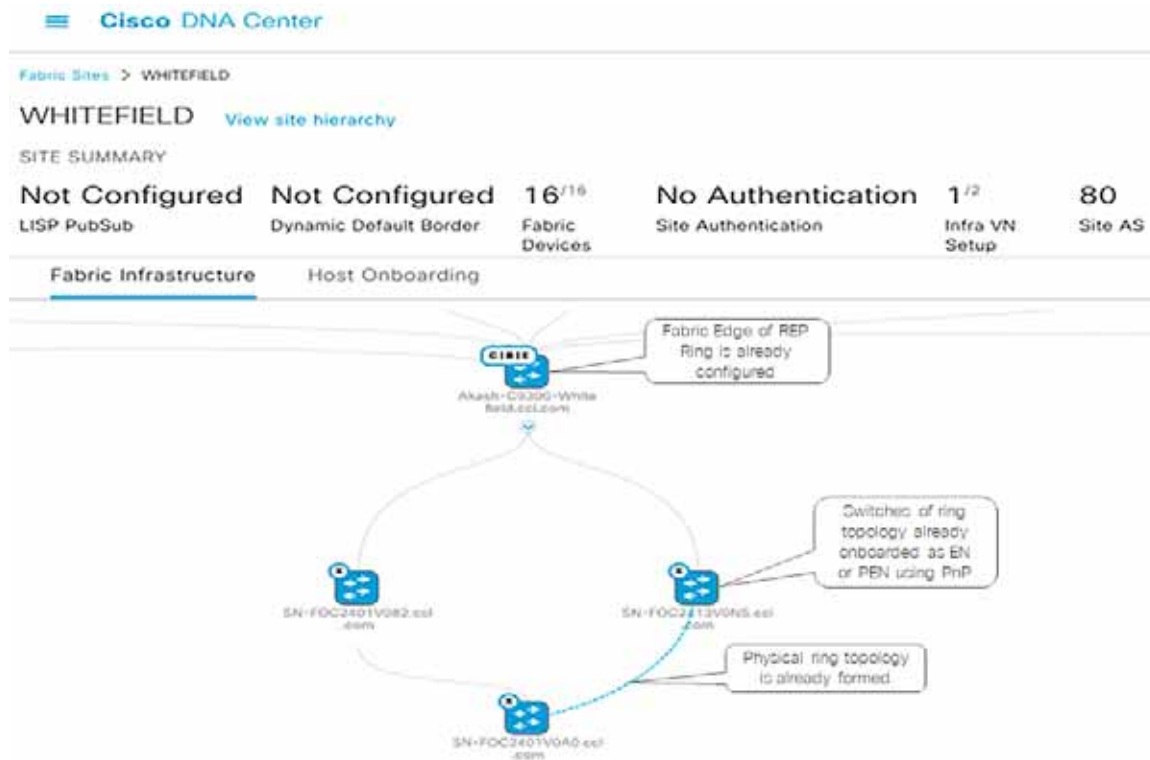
Cisco DNA Center

Fabric Sites > WHITEFIELD

WHITEFIELD View site hierarchy

SITE SUMMARY

Not Configured
LISP PubSub

Not Configured
Dynamic Default Border

16/16
Fabric Devices

No Authentication
Site Authentication

1/2
Infra VN Setup

80
Site AS

Fabric Infrastructure

Host Onboarding

Fabric Edge of REP Ring is already configured

CIBIE

Akash-C9300-Whitefield.ccl.com

Switches of ring topology already onboarded as EN or PEN using PnP

SN-FOC2401V082.ccl.com

SN-FOC2413V0NS.ccl.com

Physical ring topology is already formed

SN-FOC2401V0A0.ccl.com